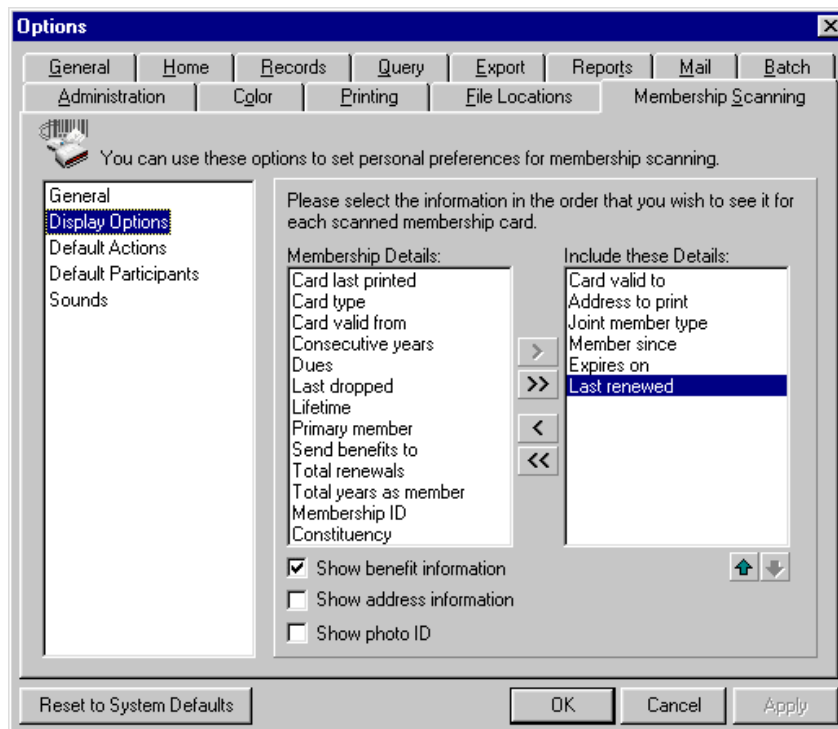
Options

General | Home | Records | Query | Export | Reports | Mail | Batch
Administration | Color | Printing | File Locations | Membership Scanning

You can use these options to set personal preferences for membership scanning.

General
Display Options
Default Actions
Default Participants
Sounds

Please select the information in the order that you wish to see it for each scanned membership card.

Membership Details:
Card last printed
Card type
Card valid from
Consecutive years
Dues
Last dropped
Lifetime
Primary member
Send benefits to
Total renewals
Total years as member
Membership ID
Constituency

>
>>
<
<<

Include these Details:
Card valid to
Address to print
Joint member type
Member since
Expires on
Last renewed

☑ Show benefit information
☐ Show address information
☐ Show photo ID

Reset to System Defaults
OK
Cancel
Apply